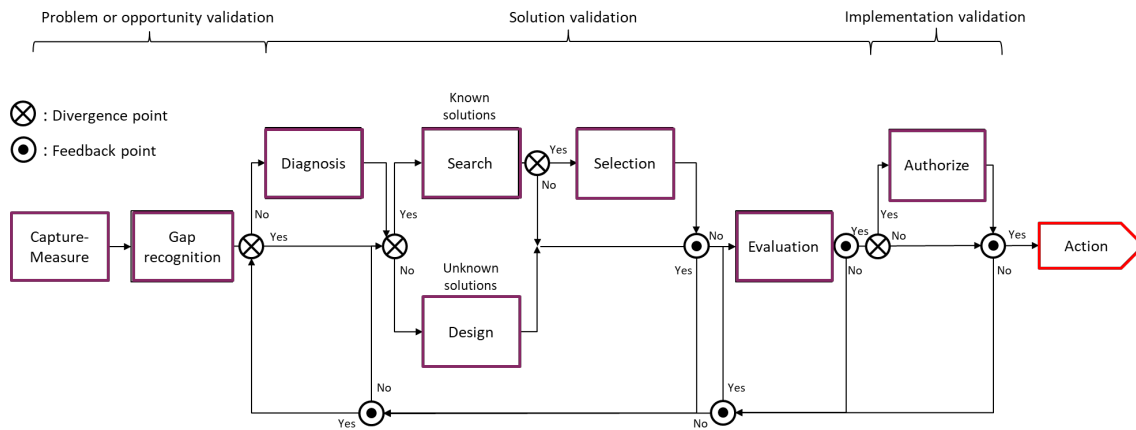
Problem or opportunity validation

Solution validation

Implementation validation

: Divergence point

: Feedback point

Capture-Measure

Gap recognition

No

Yes

Diagnosis

Yes

No

Known solutions

Search

Yes

No

Selection

Unknown solutions

Design

No

Yes

Evaluation

Yes

No

Yes

No

Authorize

Yes

No

Action

No

Yes

Yes

No